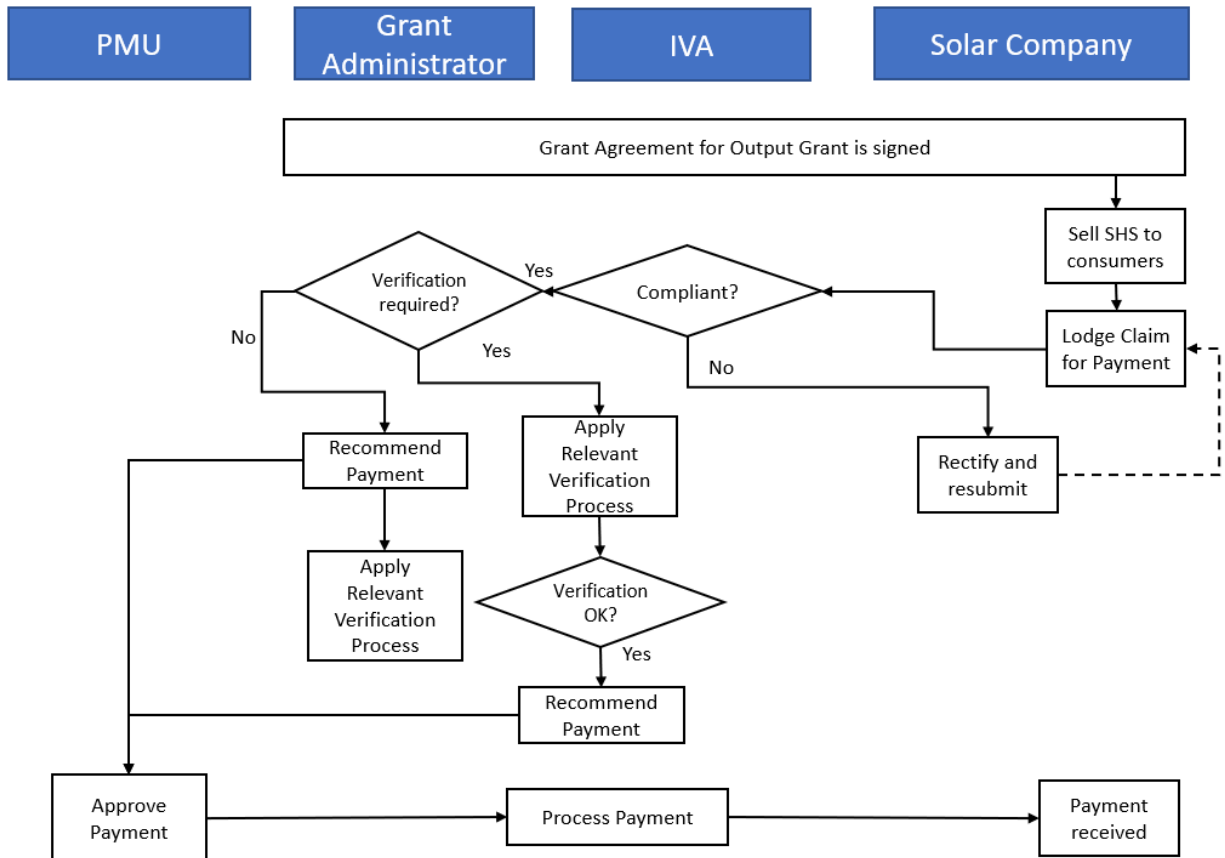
PMU

Grant Administrator

IVA

Solar Company

Grant Agreement for Output Grant is signed

Sell SHS to consumers

Lodge Claim for Payment

Compliant?

No

Rectify and resubmit

Yes

Verification required?

No

Yes

Recommend Payment

Apply Relevant Verification Process

Apply Relevant Verification Process

Verification OK?

Yes

Recommend Payment

Approve Payment

Process Payment

Payment received